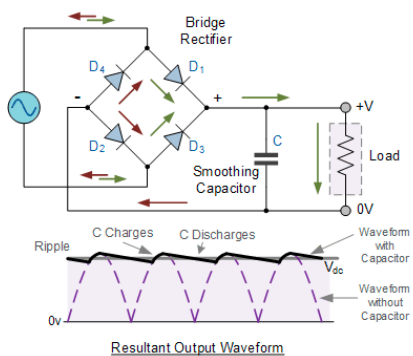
Bridge Rectifier

$D_4$

$D_1$

$D_2$

$D_3$

-

+

+V

C

Load

Smoothing Capacitor

0V

Ripple

C Charges

C Discharges

Waveform with Capacitor

$V_{dc}$

Waveform without Capacitor

0v

Resultant Output Waveform